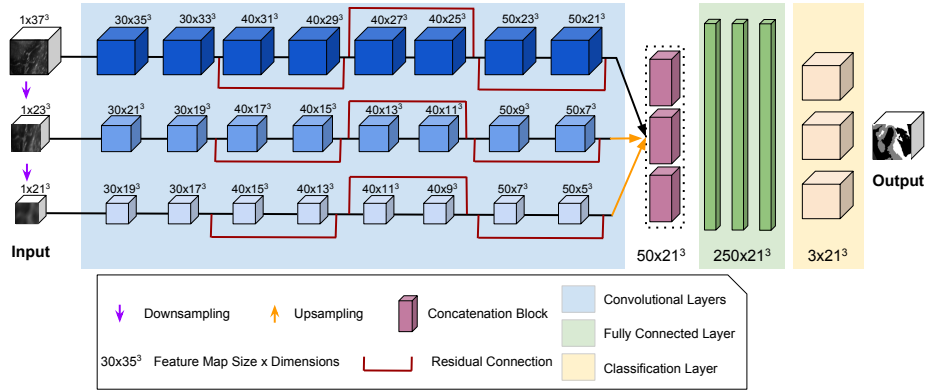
$1x37^3$

$1x23^3$

$1x21^3$

Input

$30x35^3$ $30x33^3$ $40x31^3$ $40x29^3$ $40x27^3$ $40x25^3$ $50x23^3$ $50x21^3$

$30x21^3$ $30x19^3$ $40x17^3$ $40x15^3$ $40x13^3$ $40x11^3$ $50x9^3$ $50x7^3$

$30x19^3$ $30x17^3$ $40x15^3$ $40x13^3$ $40x11^3$ $40x9^3$ $50x7^3$ $50x5^3$

$50x21^3$

$250x21^3$

$3x21^3$

Output

Downsampling

Upsampling

Concatenation Block

Convolutional Layers

Fully Connected Layer

$30x35^3$ Feature Map Size x Dimensions

Residual Connection

Classification Layer